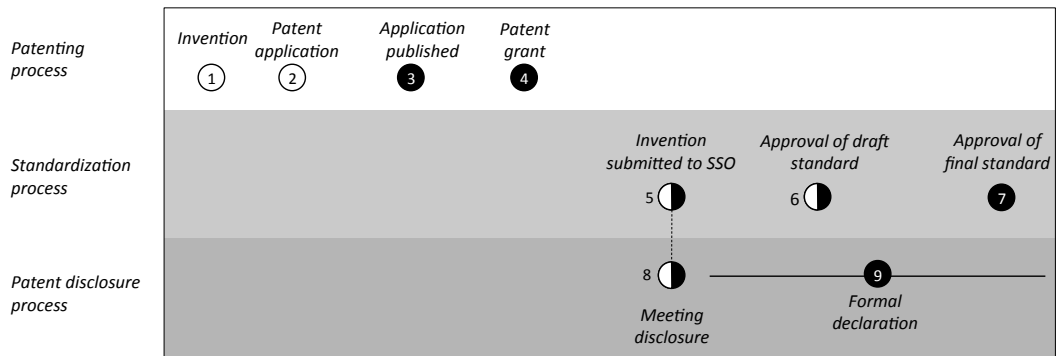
Patenting process

Invention
1

Patent application
2

Application published
3

Patent grant
4

Standardization process

Invention submitted to SSO
5

Approval of draft standard
6

Approval of final standard
7

Patent disclosure process

8
Meeting disclosure

9
Formal declaration